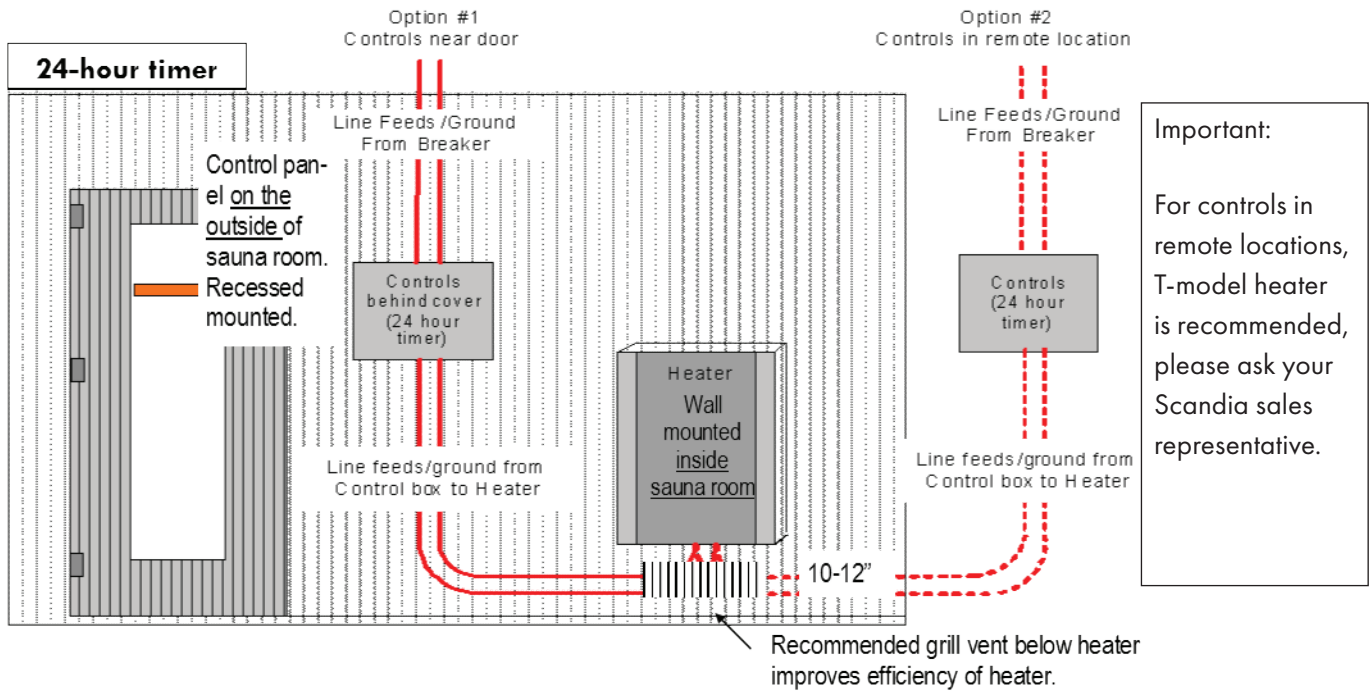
24-hour timer

Option #1
Controls near door

Line Feeds/Ground
From Breaker

Control panel on the outside of sauna room. Recessed mounted.

Controls
behind cover
(24 hour
timer)

Heater
Wall
mounted
inside
sauna room

Line feeds/ground from
Control box to Heater

10-12"

Recommended grill vent below heater improves efficiency of heater.

Option #2
Controls in remote location

Line Feeds/Ground
From Breaker

Controls
(24 hour
timer)

Line feeds/ground from
Control box to Heater

Important:

For controls in remote locations, T-model heater is recommended, please ask your Scandia sales representative.